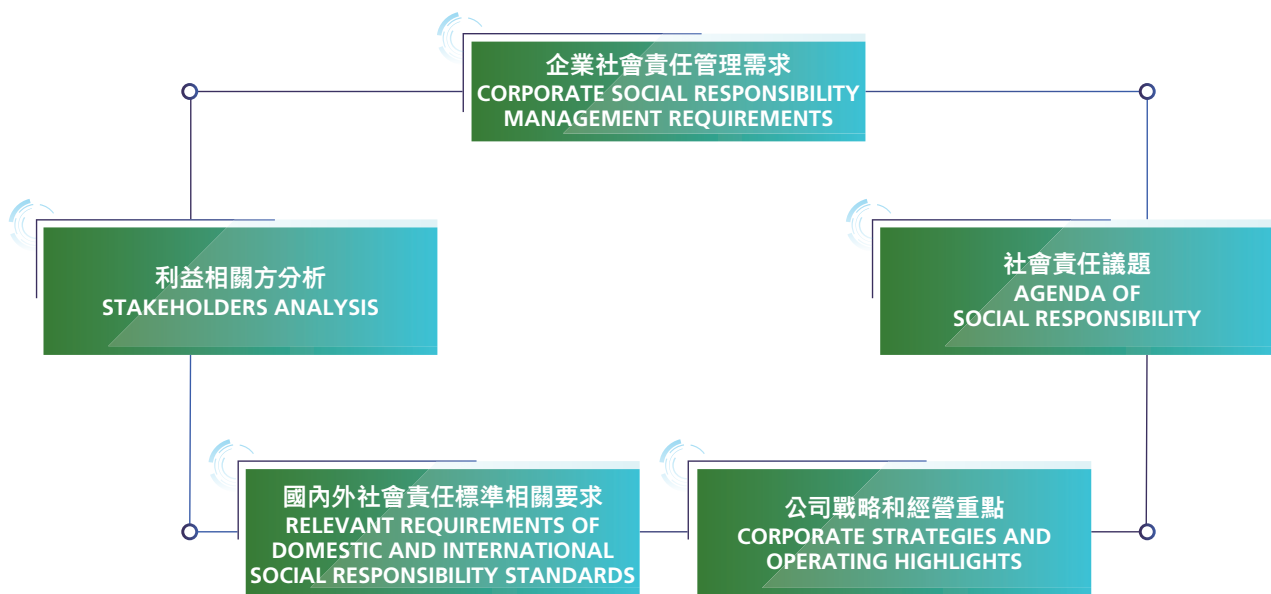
企業社會責任管理需求
CORPORATE SOCIAL RESPONSIBILITY MANAGEMENT REQUIREMENTS

利益相關方分析
STAKEHOLDERS ANALYSIS

社會責任議題
AGENDA OF SOCIAL RESPONSIBILITY

國內外社會責任標準相關要求
RELEVANT REQUIREMENTS OF DOMESTIC AND INTERNATIONAL SOCIAL RESPONSIBILITY STANDARDS

公司戰略和經營重點
CORPORATE STRATEGIES AND OPERATING HIGHLIGHTS